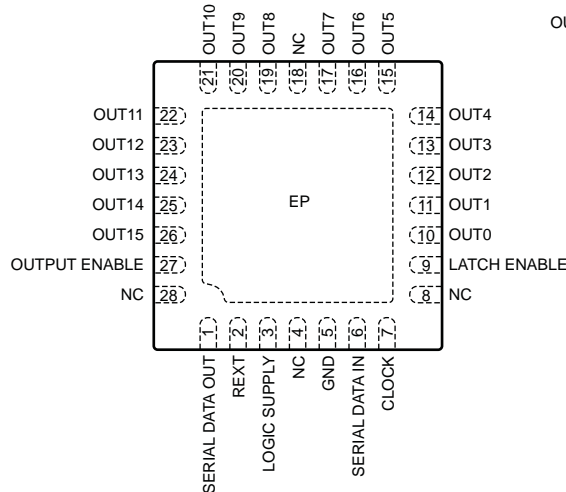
OU

OUT10 OUT9 OUT8 NC OUT7 OUT6 OUT5

21 20 19 18 17 16 15

OUT11 22
OUT12 23
OUT13 24
OUT14 25
OUT15 26
OUTPUT ENABLE 27
NC 28

EP

14 OUT4
13 OUT3
12 OUT2
11 OUT1
10 OUT0
9 LATCH ENABLE
8 NC

1 2 3 4 5 6 7

SERIAL DATA OUT REXT LOGIC SUPPLY NC GND SERIAL DATA IN CLOCK